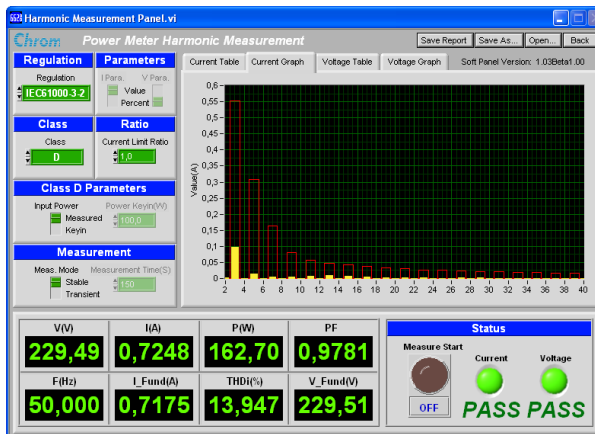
Harmonic Measurement Panel.vi

Chrom Power Meter Harmonic Measurement

Save Report Save As... Open... Back

Regulation
Regulation
IEC61000-3-2

Parameters
I Para. V Para.
Value
Percent

Class
Class
D

Ratio
Current Limit Ratio
1,0

Class D Parameters
Input Power Power Keyin(W)
Measured
Keyin
100,0

Measurement
Meas. Mode Measurement Time(S)
Stable
Transient
150

Current Table Current Graph Voltage Table Voltage Graph Soft Panel Version: 1.03Beta1.00

Value(A)
0,6
0,55
0,5
0,45
0,4
0,35
0,3
0,25
0,2
0,15
0,1
0,05
0
2 4 6 8 10 12 14 16 18 20 22 24 26 28 30 32 34 36 38 40

| V(V) | I(A) | P(W) | PF |
|---|---|---|---|
| 229,49 | 0,7248 | 162,70 | 0,9781 |
| F(Hz) | I_Fund(A) | THDi(%) | V_Fund(V) |
| 50,000 | 0,7175 | 13,947 | 229,51 |

Status
Measure Start
OFF
Current
Voltage
PASS PASS